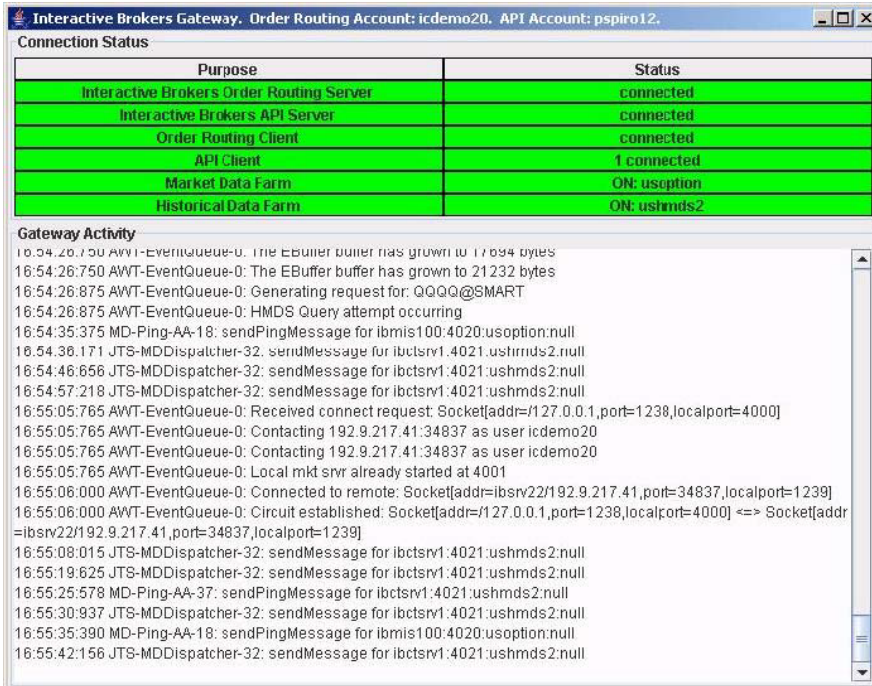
Interactive Brokers Gateway. Order Routing Account: icdemo20. API Account: pspiro12.

Connection Status

| Purpose | Status |
|---|---|
| Interactive Brokers Order Routing Server | connected |
| Interactive Brokers API Server | connected |
| Order Routing Client | connected |
| API Client | 1 connected |
| Market Data Farm | ON: usoption |
| Historical Data Farm | ON: ushmds2 |

Gateway Activity

16:54:26.750 AWT-EventQueue-0: The EBuffer buffer has grown to 17694 bytes
16:54:26:750 AWT-EventQueue-0: The EBuffer buffer has grown to 21232 bytes
16:54:26:875 AWT-EventQueue-0: Generating request for: QQQQ@SMART
16:54:26:875 AWT-EventQueue-0: HMDS Query attempt occurring
16:54:35:375 MD-Ping-AA-18: sendPingMessage for ibmis100:4020:usoption:null
16:54:38:171 JTS-MDDispatcher-32: sendMessage for ibctsrv1:4021:ushmds2:null
16:54:46:656 JTS-MDDispatcher-32: sendMessage for ibctsrv1:4021:ushmds2:null
16:54:57:218 JTS-MDDispatcher-32: sendMessage for ibctsrv1:4021:ushmds2:null
16:55:05:765 AWT-EventQueue-0: Received connect request: Socket[addr=/127.0.0.1,port=1238,localport=4000]
16:55:05:765 AWT-EventQueue-0: Contacting 192.9.217.41:34837 as user icdemo20
16:55:05:765 AWT-EventQueue-0: Contacting 192.9.217.41:34837 as user icdemo20
16:55:05:765 AWT-EventQueue-0: Local mkt srvr already started at 4001
16:55:06:000 AWT-EventQueue-0: Connected to remote: Socket[addr=ibsrv22/192.9.217.41,port=34837,localport=1239]
16:55:06:000 AWT-EventQueue-0: Circuit established: Socket[addr=/127.0.0.1,port=1238,localport=4000] <=> Socket[addr=ibsrv22/192.9.217.41,port=34837,localport=1239]
16:55:08:015 JTS-MDDispatcher-32: sendMessage for ibctsrv1:4021:ushmds2:null
16:55:19:625 JTS-MDDispatcher-32: sendMessage for ibctsrv1:4021:ushmds2:null
16:55:25:578 MD-Ping-AA-37: sendPingMessage for ibctsrv1:4021:ushmds2:null
16:55:30:937 JTS-MDDispatcher-32: sendMessage for ibctsrv1:4021:ushmds2:null
16:55:35:390 MD-Ping-AA-18: sendPingMessage for ibmis100:4020:usoption:null
16:55:42:156 JTS-MDDispatcher-32: sendMessage for ibctsrv1:4021:ushmds2:null